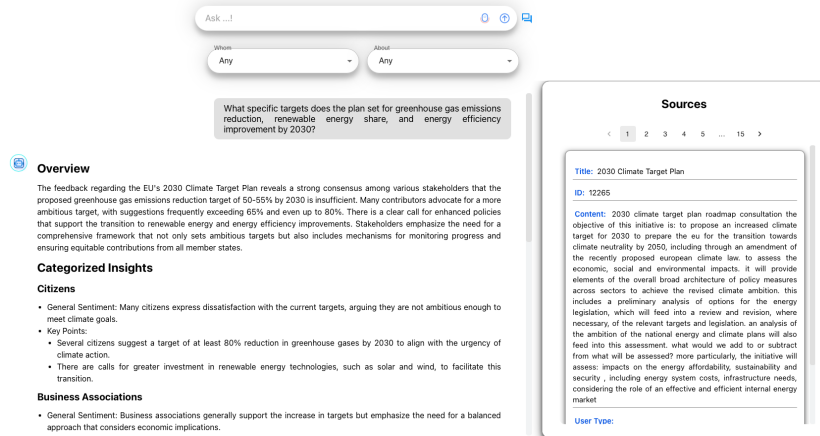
Ask ...!

Whom
Any

About
Any

What specific targets does the plan set for greenhouse gas emissions reduction, renewable energy share, and energy efficiency improvement by 2030?

Overview

The feedback regarding the EU's 2030 Climate Target Plan reveals a strong consensus among various stakeholders that the proposed greenhouse gas emissions reduction target of 50-55% by 2030 is insufficient. Many contributors advocate for a more ambitious target, with suggestions frequently exceeding 65% and even up to 80%. There is a clear call for enhanced policies that support the transition to renewable energy and energy efficiency improvements. Stakeholders emphasize the need for a comprehensive framework that not only sets ambitious targets but also includes mechanisms for monitoring progress and ensuring equitable contributions from all member states.

Categorized Insights

Citizens

- General Sentiment: Many citizens express dissatisfaction with the current targets, arguing they are not ambitious enough to meet climate goals.
- Key Points:
  - Several citizens suggest a target of at least 80% reduction in greenhouse gases by 2030 to align with the urgency of climate action.
  - There are calls for greater investment in renewable energy technologies, such as solar and wind, to facilitate this transition.

Business Associations

- General Sentiment: Business associations generally support the increase in targets but emphasize the need for a balanced approach that considers economic implications.

Sources

‹ 1 2 3 4 5 ... 15 ›

Title: 2030 Climate Target Plan

ID: 12265

Content: 2030 climate target plan roadmap consultation the objective of this initiative is: to propose an increased climate target for 2030 to prepare the eu for the transition towards climate neutrality by 2050, including through an amendment of the recently proposed european climate law. to assess the economic, social and environmental impacts. it will provide elements of the overall broad architecture of policy measures across sectors to achieve the revised climate ambition. this includes a preliminary analysis of options for the energy legislation, which will feed into a review and revision, where necessary, of the relevant targets and legislation. an analysis of the ambition of the national energy and climate plans will also feed into this assessment. what would we add to or subtract from what will be assessed? more particularly, the initiative will assess: impacts on the energy affordability, sustainability and security , including energy system costs, infrastructure needs, considering the role of an effective and efficient internal energy market

User Type: